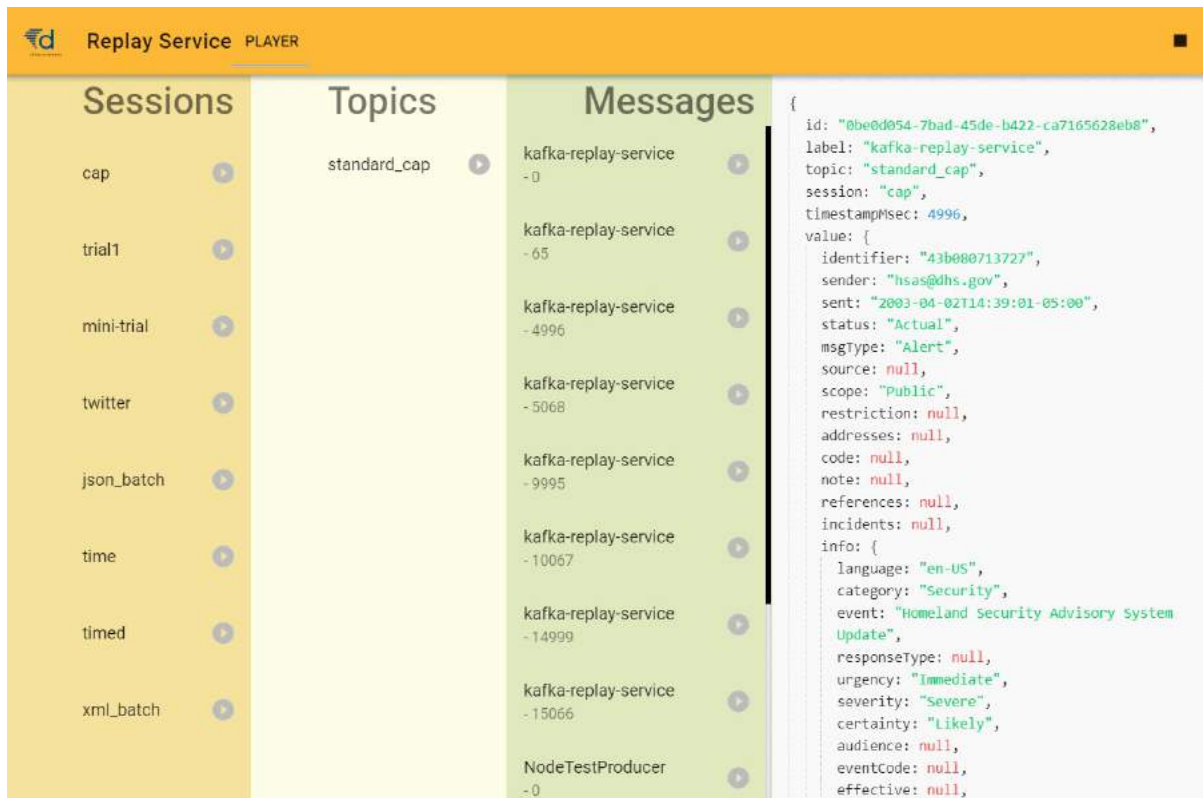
Replay Service PLAYER

Sessions

cap

trial1

mini-trial

twitter

json_batch

time

timed

xml_batch

Topics

standard_cap

Messages

kafka-replay-service - 0

kafka-replay-service - 65

kafka-replay-service - 4996

kafka-replay-service - 5068

kafka-replay-service - 9995

kafka-replay-service - 10067

kafka-replay-service - 14999

kafka-replay-service - 15066

NodeTestProducer - 0

{
id: "0be0d054-7bad-45de-b422-ca7165628eb8",
label: "kafka-replay-service",
topic: "standard_cap",
session: "cap",
timestampMsec: 4996,
value: {
identifier: "43b080713727",
sender: "hsas@dhs.gov",
sent: "2003-04-02T14:39:01-05:00",
status: "Actual",
msgType: "Alert",
source: null,
scope: "Public",
restriction: null,
addresses: null,
code: null,
note: null,
references: null,
incidents: null,
info: {
language: "en-US",
category: "Security",
event: "Homeland Security Advisory System Update",
responseType: null,
urgency: "Immediate",
severity: "Severe",
certainty: "Likely",
audience: null,
eventCode: null,
effective: null,